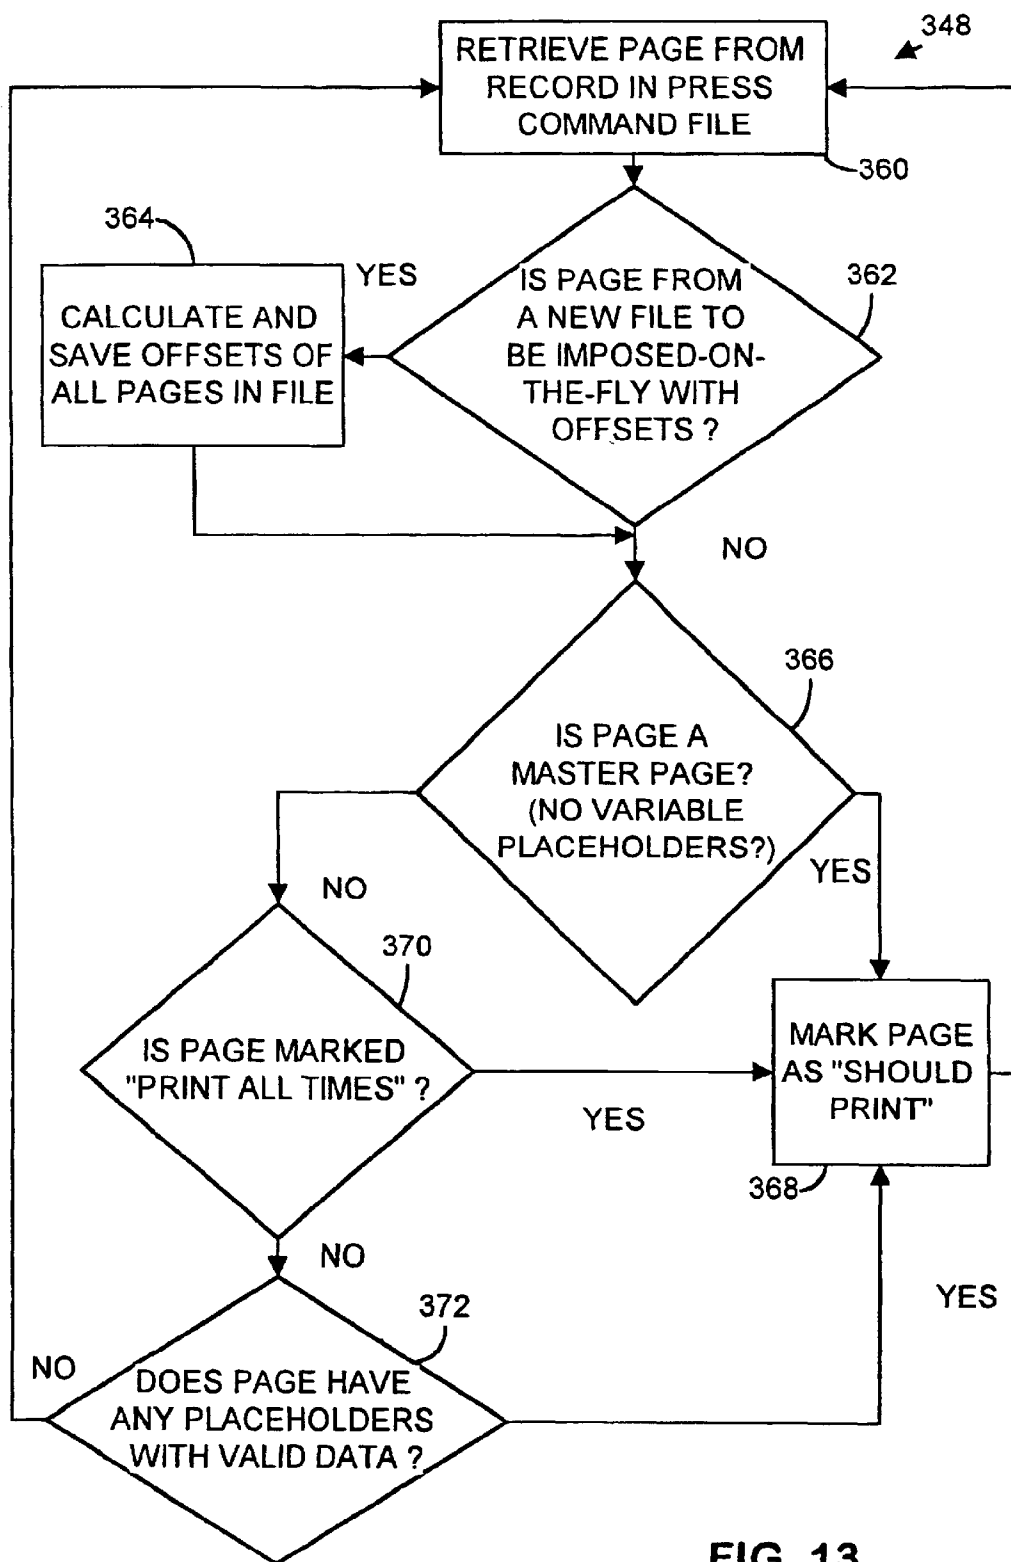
348

RETRIEVE PAGE FROM RECORD IN PRESS COMMAND FILE

360

364

YES

CALCULATE AND SAVE OFFSETS OF ALL PAGES IN FILE

IS PAGE FROM A NEW FILE TO BE IMPOSED-ON-THE-FLY WITH OFFSETS ?

362

NO

366

IS PAGE A MASTER PAGE? (NO VARIABLE PLACEHOLDERS?)

NO

YES

370

IS PAGE MARKED "PRINT ALL TIMES" ?

YES

MARK PAGE AS "SHOULD PRINT"

368

NO

YES

372

NO

DOES PAGE HAVE ANY PLACEHOLDERS WITH VALID DATA ?

FIG. 13